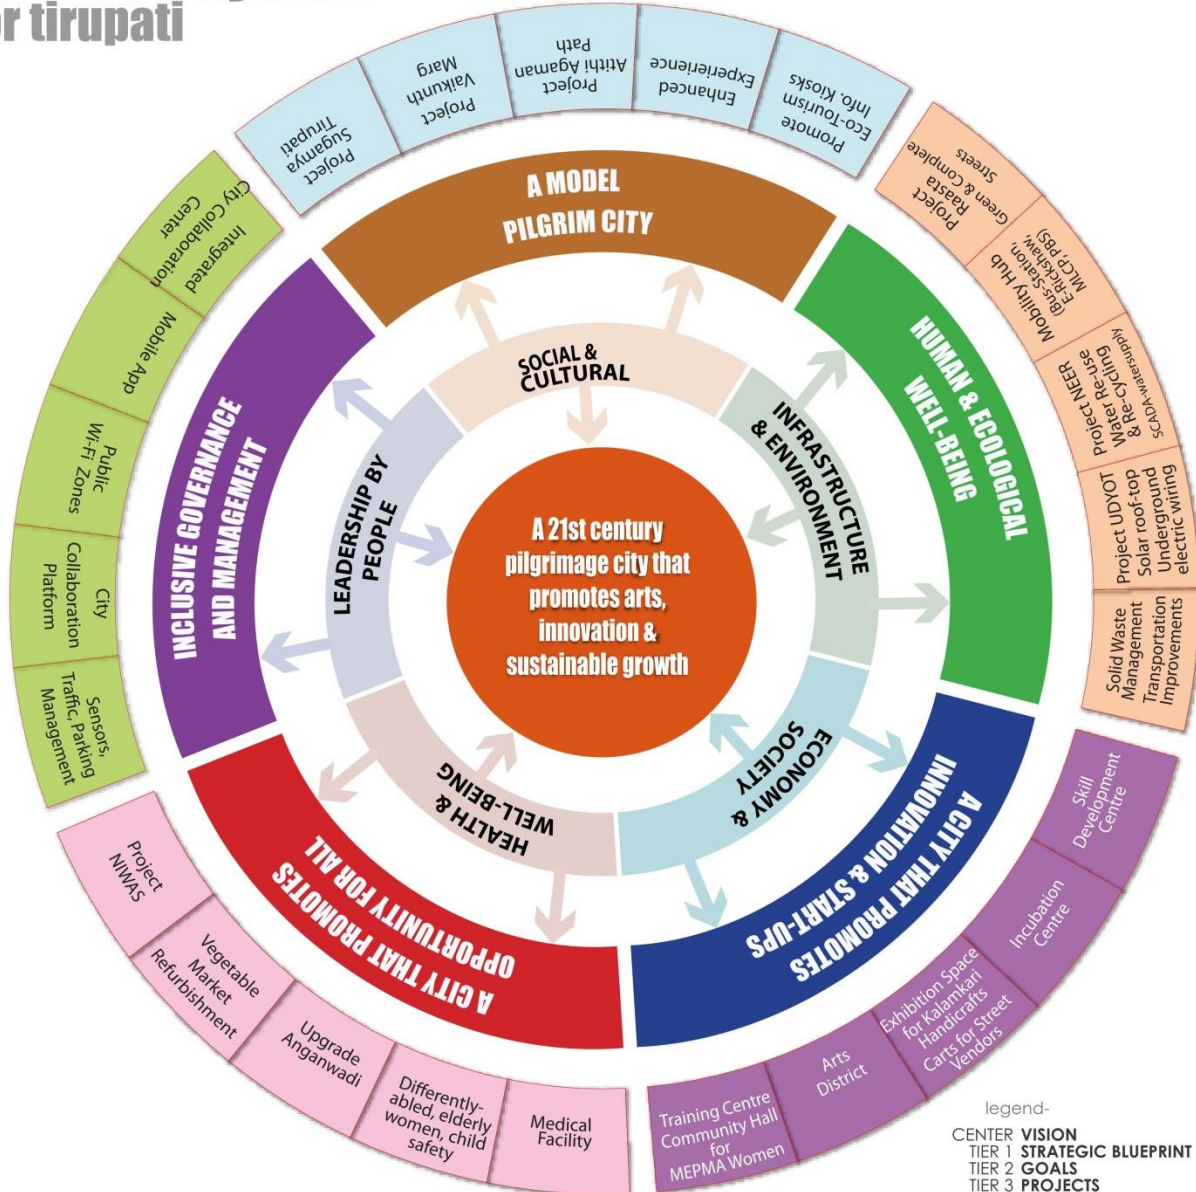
r tirupati

A 21st century pilgrimage city that promotes arts, innovation & sustainable growth

SOCIAL & CULTURAL
INFRASTRUCTURE & ENVIRONMENT
ECONOMY & SOCIETY
HEALTH & WELL-BEING
LEADERSHIP BY PEOPLE

A MODEL PILGRIM CITY
HUMAN & ECOLOGICAL WELL-BEING
A CITY THAT PROMOTES INNOVATION & START-UPS
A CITY THAT PROMOTES OPPORTUNITY FOR ALL
INCLUSIVE GOVERNANCE AND MANAGEMENT

Project Sugamya Tirupati
Project Vaikunth Marg
Project Atithi Agaman Path
Enhanced Experience
Promote Eco-Tourism Info. Kiosks

Project Rasta Green & Complete Streets
Mobility Hub (Bus-Station, E-Rickshaw, MLCP PBS)
Project NEER Water Re-use & Re-cycling SCADA-watersupply
Project UDYOT Solar roof-top Underground electric wiring
Solid Waste Management Transportation Improvements

Skill Development Centre
Incubation Centre
Exhibition Space for Kalamkari Handicrafts Carts for Street Vendors
Arts District
Training Centre Community Hall for MEPMA Women

Medical Facility
Differently-abled, elderly women, child safety
Upgrade Anganwadi
Vegetable Market Refurbishment
Project NIWAS

Sensors, Traffic, Parking Management
City Collaboration Platform
Public Wi-Fi Zones
Mobile App
Integrated City Collaboration Center

legend-
CENTER VISION
TIER 1 STRATEGIC BLUEPRINT
TIER 2 GOALS
TIER 3 PROJECTS